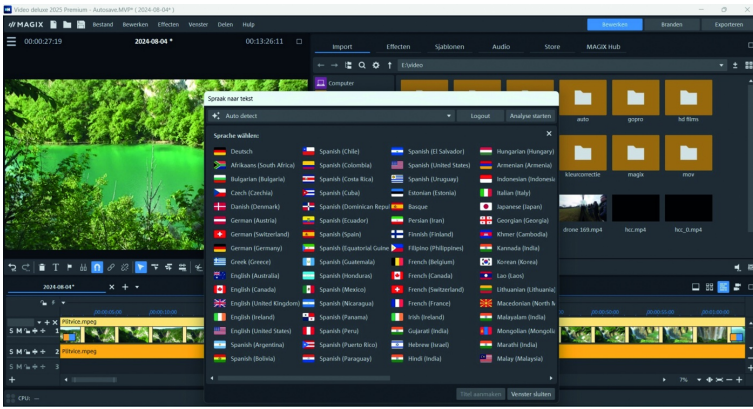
Video deluxe 2025 Premium - Autosave.MVP* ( 2024-08-04* )

MAGIX Bestand Bewerken Effecten Venster Delen Help

Bewerken Branden Exporteren

00:00:27:19 2024-08-04 * 00:13:26:11

Import Effecten Sjablonen Audio Store MAGIX Hub

E:\Video

Computer

auto gopro hd films

kleurcorrectie magix mov

drone 169.mp4 hcc.mp4 hcc_0.mp4

Spraak naar tekst

Auto detect Logout Analyse starten

Sprache wählen:

| | | | |
|---|---|---|---|
| Deutsch | Spanish (Chile) | Spanish (El Salvador) | Hungarian (Hungary) |
| Afrikaans (South Africa) | Spanish (Colombia) | Spanish (United States) | Armenian (Armenia) |
| Bulgarian (Bulgaria) | Spanish (Costa Rica) | Spanish (Uruguay) | Indonesian (Indonesia |
| Czech (Czechia) | Spanish (Cuba) | Estonian (Estonia) | Italian (Italy) |
| Danish (Denmark) | Spanish (Dominican Repu | Basque | Japanese (Japan) |
| German (Austria) | Spanish (Ecuador) | Persian (Iran) | Georgian (Georgia) |
| German (Switzerland) | Spanish (Spain) | Finnish (Finland) | Khmer (Cambodia) |
| German (Germany) | Spanish (Equatorial Guine | Filipino (Philippines) | Kannada (India) |
| Greek (Greece) | Spanish (Guatemala) | French (Belgium) | Korean (Korea) |
| English (Australia) | Spanish (Honduras) | French (Canada) | Lao (Laos) |
| English (Canada) | Spanish (Mexico) | French (Switzerland) | Lithuanian (Lithuania) |
| English (United Kingdom) | Spanish (Nicaragua) | French (France) | Macedonian (North M |
| English (Ireland) | Spanish (Panama) | Irish (Ireland) | Malayalam (India) |
| English (United States) | Spanish (Peru) | Gujarati (India) | Mongolian (Mongolia |
| Spanish (Argentina) | Spanish (Puerto Rico) | Hebrew (Israel) | Marathi (India) |
| Spanish (Bolivia) | Spanish (Paraguay) | Hindi (India) | Malay (Malaysia) |

Titel aanmaken Venster sluiten

2024-08-04*

Plitvice.mpeg

Plitvice.mpeg

7%

CPU: —